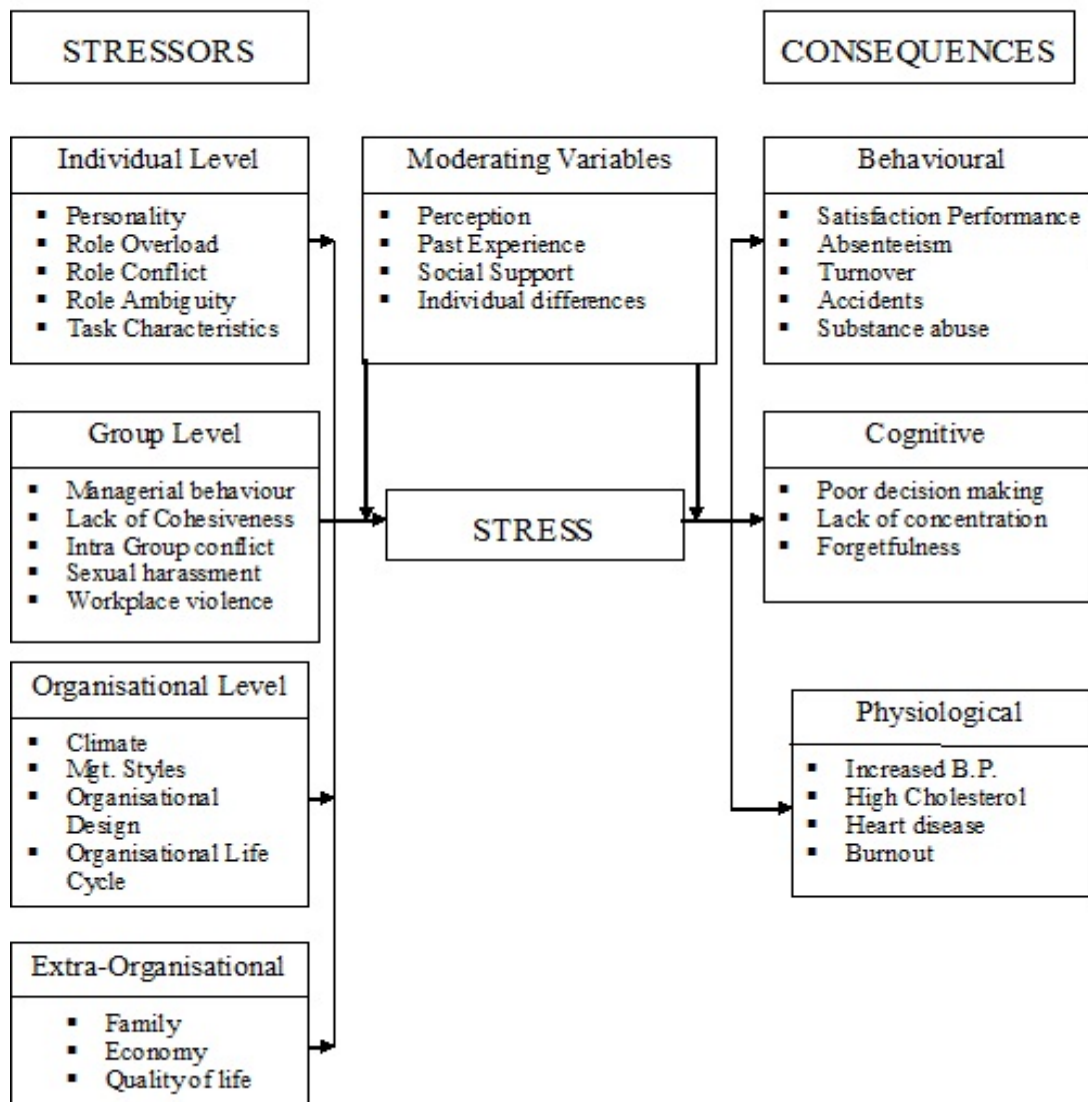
STRESSORS

CONSEQUENCES

Individual Level

- Personality
- Role Overload
- Role Conflict
- Role Ambiguity
- Task Characteristics

Group Level

- Managerial behaviour
- Lack of Cohesiveness
- Intra Group conflict
- Sexual harassment
- Workplace violence

Organisational Level

- Climate
- Mgt. Styles
- Organisational Design
- Organisational Life Cycle

Extra-Organisational

- Family
- Economy
- Quality of life

Moderating Variables

- Perception
- Past Experience
- Social Support
- Individual differences

STRESS

Behavioural

- Satisfaction Performance
- Absenteeism
- Turnover
- Accidents
- Substance abuse

Cognitive

- Poor decision making
- Lack of concentration
- Forgetfulness

Physiological

- Increased B.P.
- High Cholesterol
- Heart disease
- Burnout